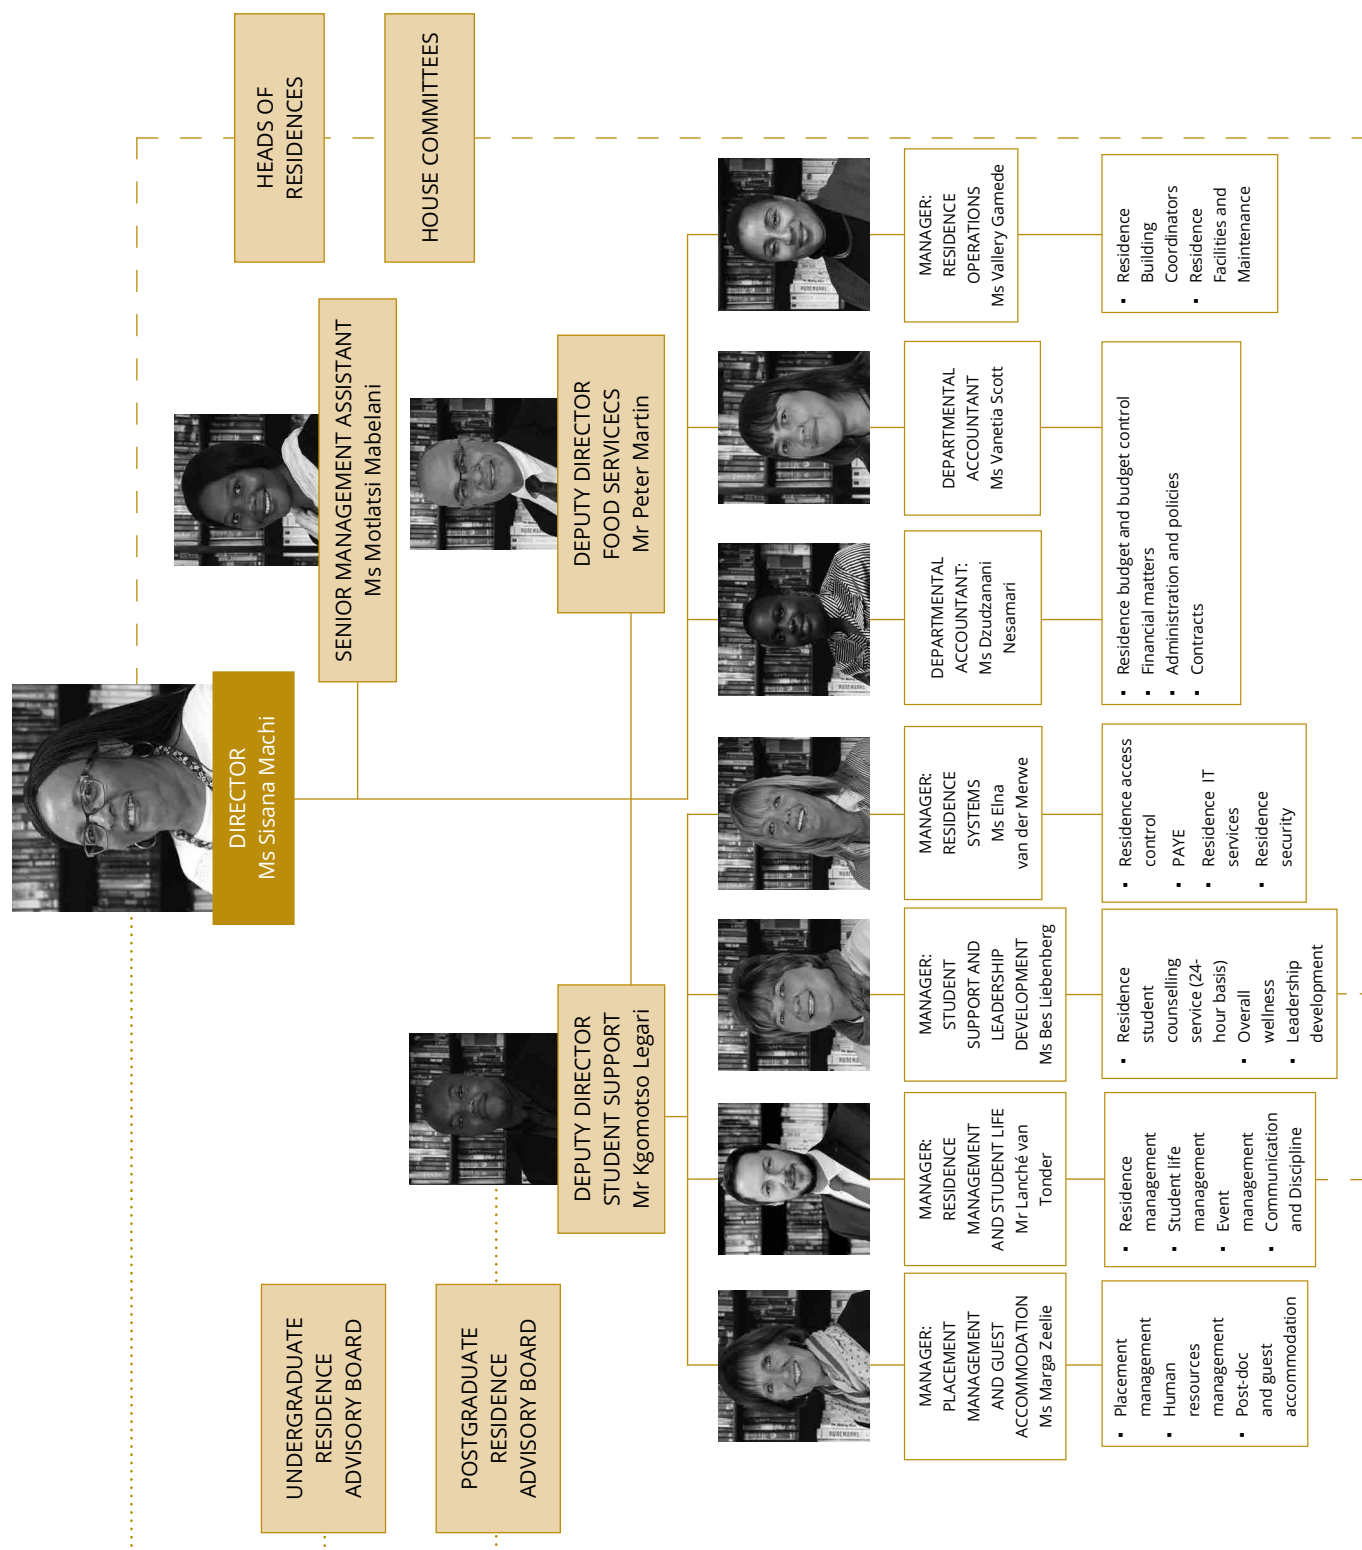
HEADS OF RESIDENCES

HOUSE COMMITTEES

SENIOR MANAGEMENT ASSISTANT
Ms Motlatsi Mabelani

DEPUTY DIRECTOR FOOD SERVICECS
Mr Peter Martin

DIRECTOR
Ms Sisana Machi

DEPUTY DIRECTOR STUDENT SUPPORT
Mr Kgomotso Legari

UNDERGRADUATE RESIDENCE ADVISORY BOARD

POSTGRADUATE RESIDENCE ADVISORY BOARD

MANAGER: RESIDENCE OPERATIONS
Ms Vallery Gamede

- Residence Building Coordinators
- Residence Facilities and Maintenance

DEPARTMENTAL ACCOUNTANT
Ms Vanetia Scott

DEPARTMENTAL ACCOUNTANT:
Ms Dzudzanani Nesamari

- Residence budget and budget control
- Financial matters
- Administration and policies
- Contracts

MANAGER: RESIDENCE SYSTEMS
Ms Elna van der Merwe

- Residence access control
- PAYE
- Residence IT services
- Residence security

MANAGER: STUDENT SUPPORT AND LEADERSHIP DEVELOPMENT
Ms Bes Liebenberg

- Residence student counselling service (24-hour basis)
- Overall wellness
- Leadership development

MANAGER: RESIDENCE MANAGEMENT AND STUDENT LIFE
Mr Lanché van Tonder

- Residence management
- Student life management
- Event management
- Communication and Discipline

MANAGER: PLACEMENT MANAGEMENT AND GUEST ACCOMMODATION
Ms Marga Zeelie

- Placement management
- Human resources management
- Post-doc and guest accommodation